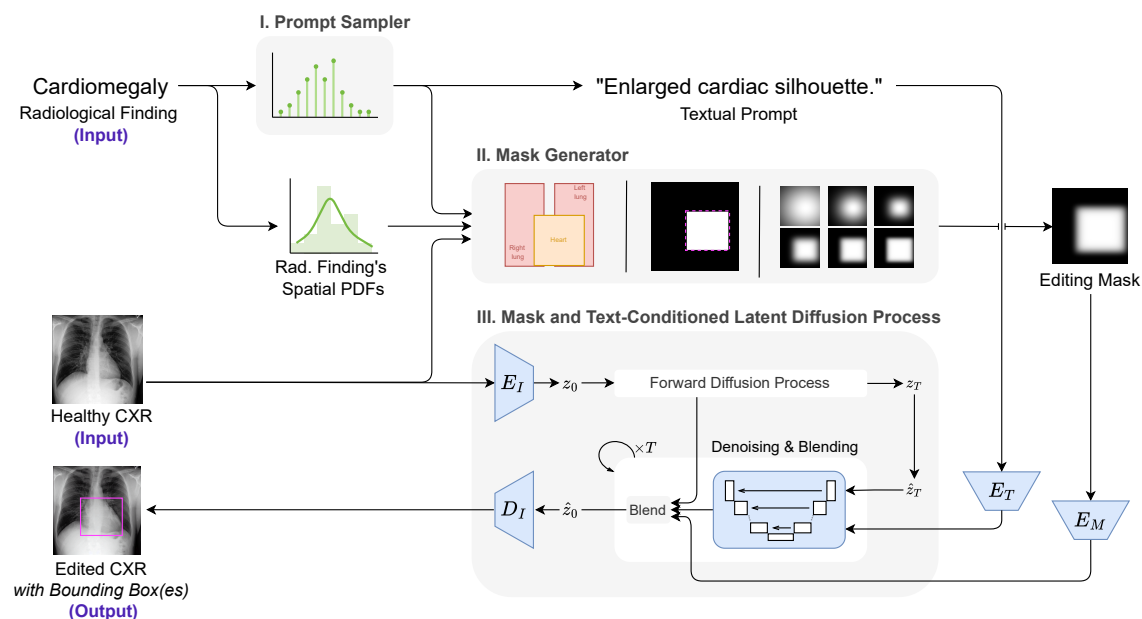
I. Prompt Sampler

Cardiomegaly
Radiological Finding
(Input)

"Enlarged cardiac silhouette."
Textual Prompt

II. Mask Generator

Left lung
Right lung
Heart

Rad. Finding's Spatial PDFs

Editing Mask

III. Mask and Text-Conditioned Latent Diffusion Process

Healthy CXR
(Input)

$E_I$
$z_0$
Forward Diffusion Process
$z_T$

$\times T$
Denoising & Blending
$\hat{z}_T$

$D_I$
$\hat{z}_0$
Blend

$E_T$
$E_M$

Edited CXR
*with Bounding Box(es)*
(Output)